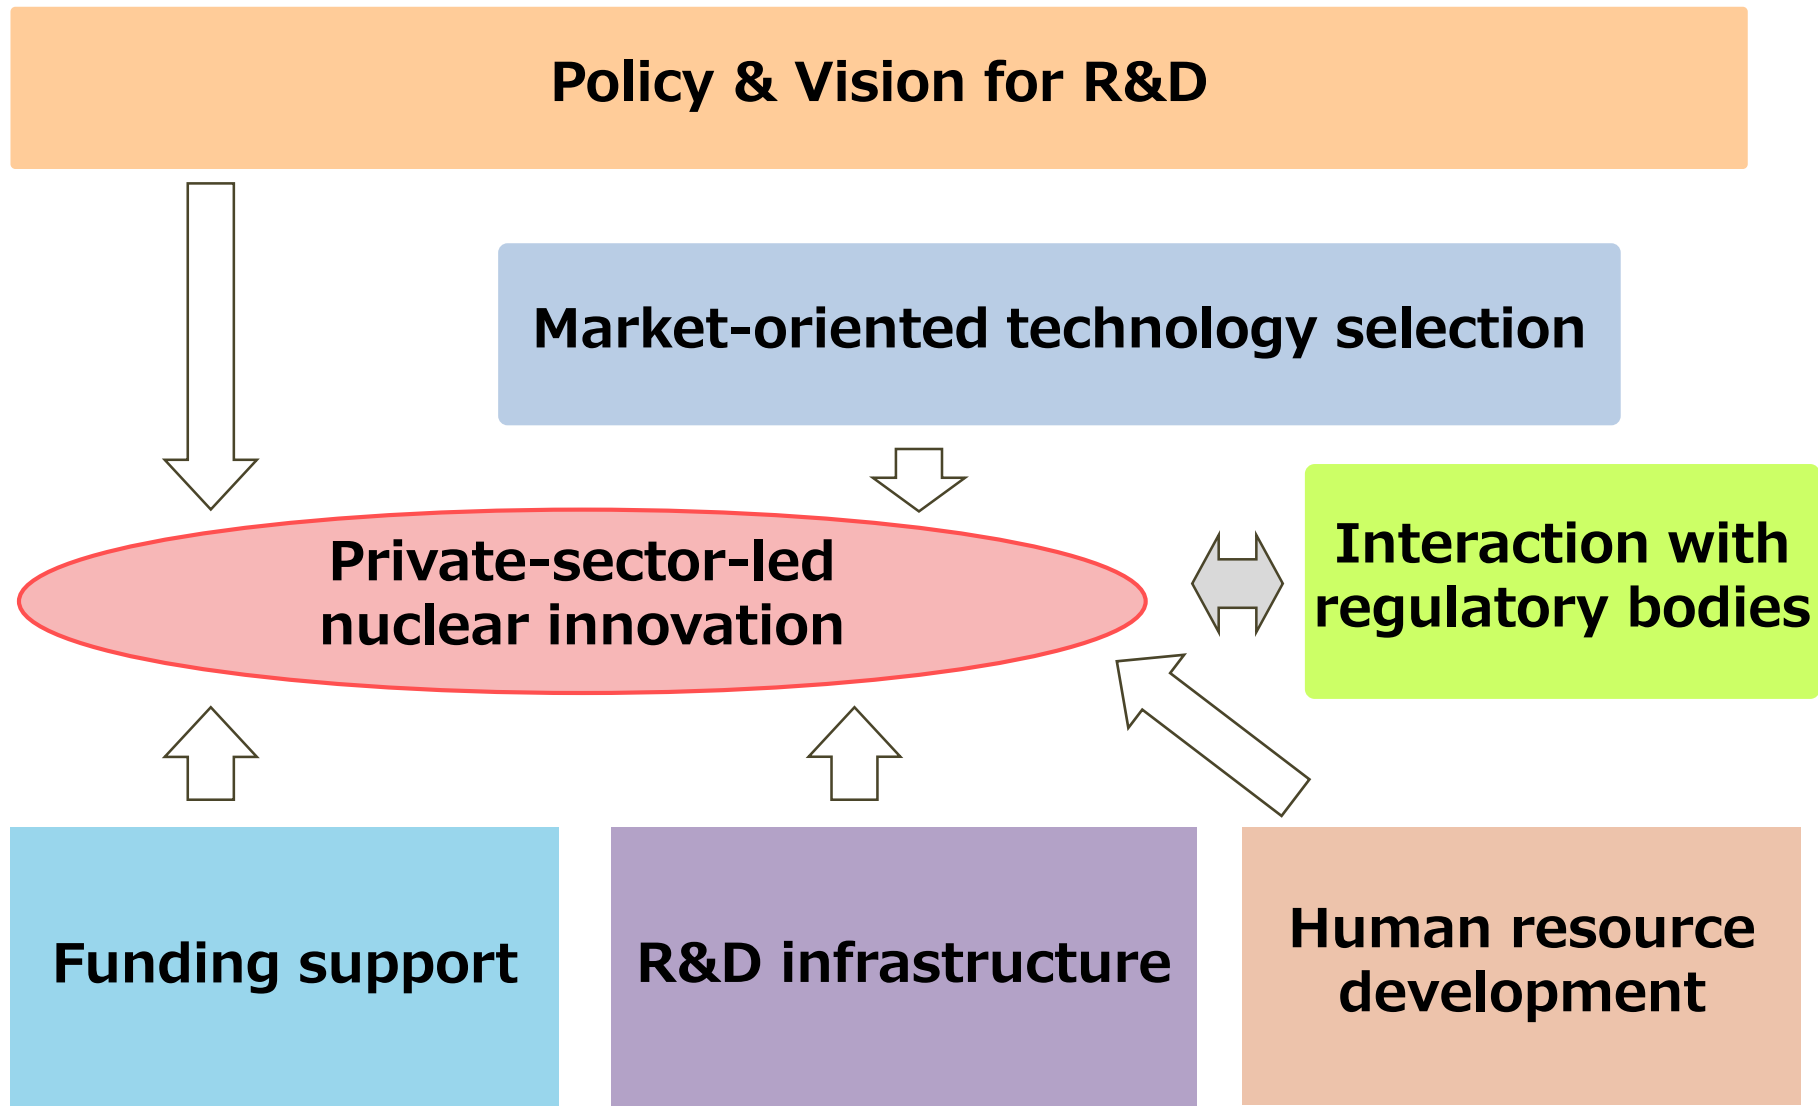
Policy & Vision for R&D

Market-oriented technology selection

Private-sector-led nuclear innovation

Interaction with regulatory bodies

Funding support

R&D infrastructure

Human resource development